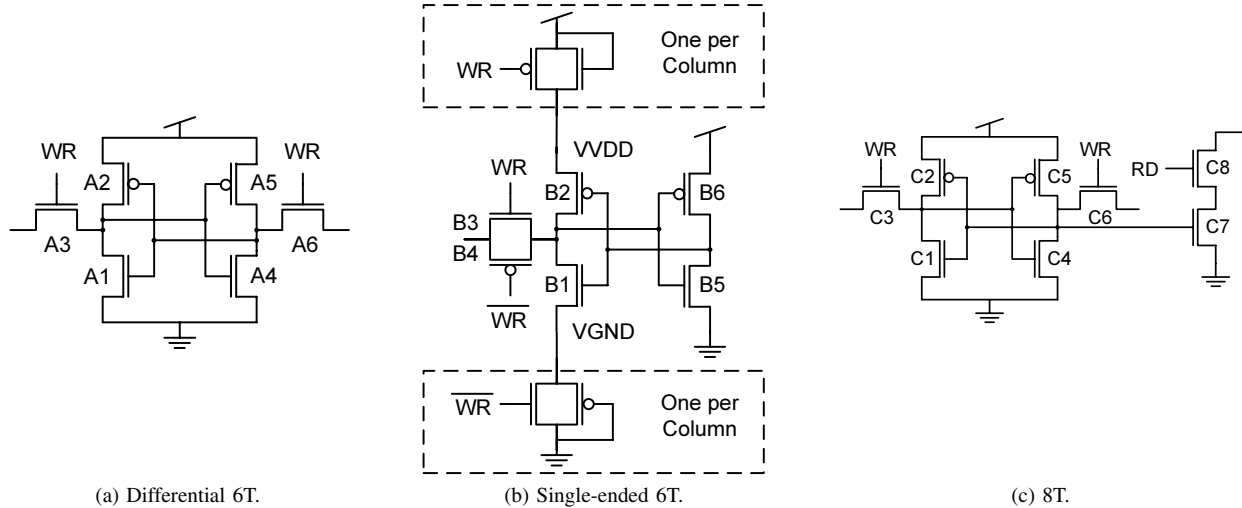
WR
A2
A5
WR
A3
A6
A1
A4

(a) Differential 6T.

WR
One per Column
VVDD
WR
B2
B6
B3
B4
B1
B5
$\overline{WR}$
VGND
$\overline{WR}$
One per Column

(b) Single-ended 6T.

WR
WR
C2
C5
RD
C8
C3
C6
C7
C1
C4

(c) 8T.